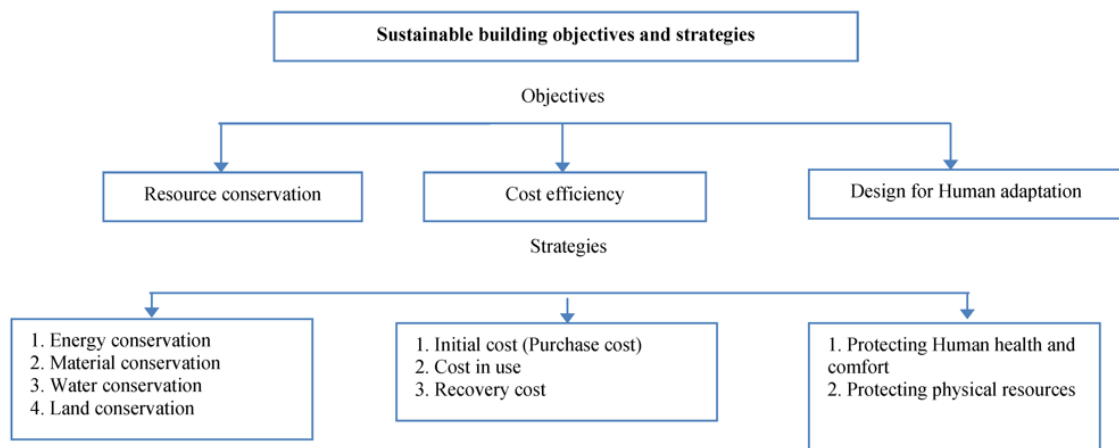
Sustainable building objectives and strategies

Objectives

Resource conservation

Cost efficiency

Design for Human adaptation

Strategies

1. Energy conservation
2. Material conservation
3. Water conservation
4. Land conservation

1. Initial cost (Purchase cost)
2. Cost in use
3. Recovery cost

1. Protecting Human health and comfort
2. Protecting physical resources